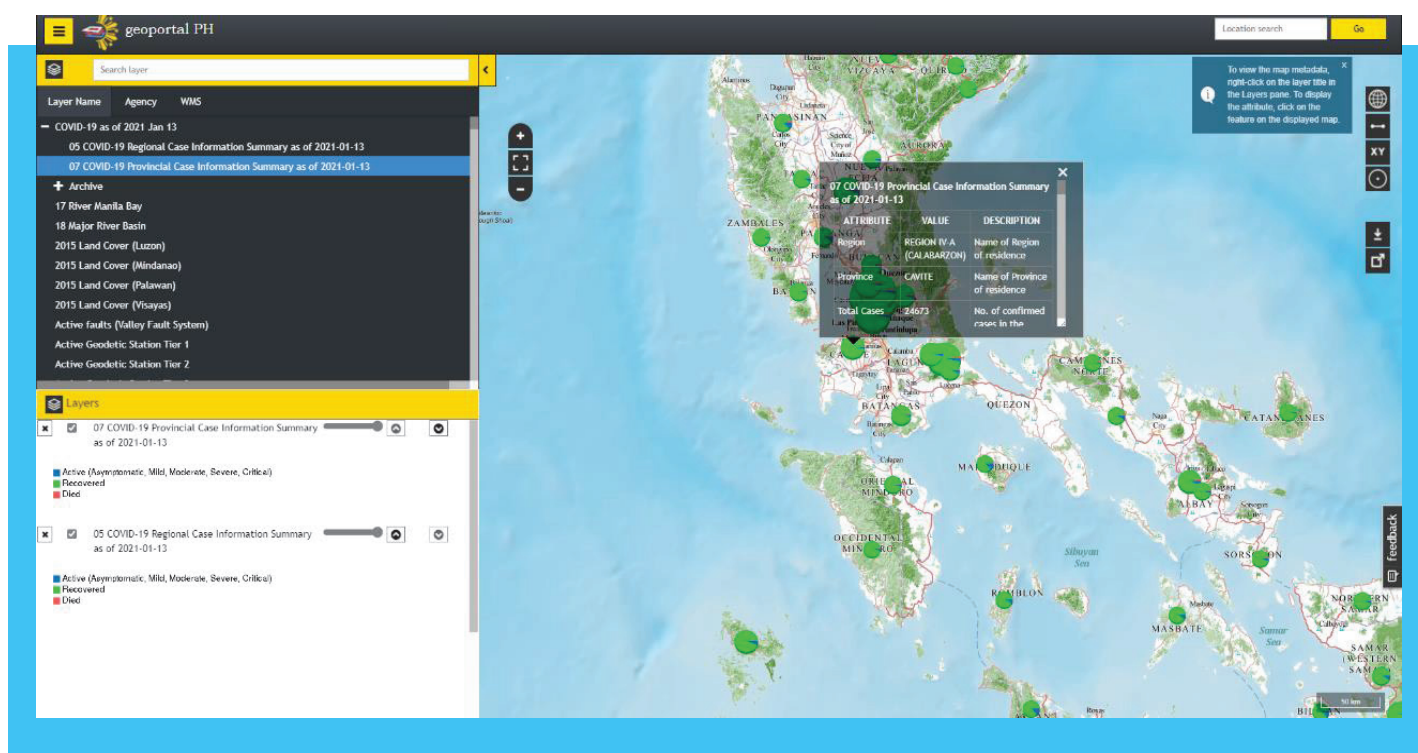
geoportal PH

Location search

Go

Search layer

Layer Name Agency WMS

− COVID-19 as of 2021 Jan 13

05 COVID-19 Regional Case Information Summary as of 2021-01-13

07 COVID-19 Provincial Case Information Summary as of 2021-01-13

+ Archive

17 River Manila Bay

18 Major River Basin

2015 Land Cover (Luzon)

2015 Land Cover (Mindanao)

2015 Land Cover (Palawan)

2015 Land Cover (Visayas)

Active faults (Valley Fault System)

Active Geodetic Station Tier 1

Active Geodetic Station Tier 2

Layers

07 COVID-19 Provincial Case Information Summary as of 2021-01-13

Active (Asymptomatic, Mild, Moderate, Severe, Critical)
Recovered
Died

05 COVID-19 Regional Case Information Summary as of 2021-01-13

Active (Asymptomatic, Mild, Moderate, Severe, Critical)
Recovered
Died

To view the map metadata, right-click on the layer title in the Layers pane. To display the attribute, click on the feature on the displayed map.

XY

07 COVID-19 Provincial Case Information Summary as of 2021-01-13

| ATTRIBUTE | VALUE | DESCRIPTION |
|---|---|---|
| Region | REGION IV-A (CALABARZON) | Name of Region of residence |
| Province | CAVITE | Name of Province of residence |
| Total Cases | 24673 | No. of confirmed cases in the |

ZAMBALES

QUEZON

CAMARINES NORTE

CATANDUANES

MARINDUQUE

ORIENTAL MINDORO

OCCIDENTAL MINDORO

BATANGAS

ALBAY

SORSOGON

ROMBLON

MASBATE

NORTHERN SAMAR

SAMAR (WESTERN SAMAR)

Sibuyan Sea

Samar Sea

Feedback

50 km